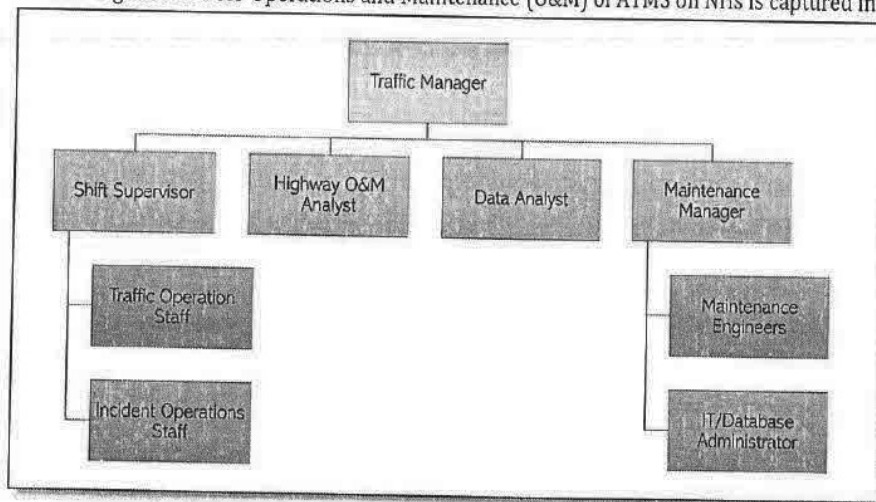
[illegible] Operations and Maintenance (O&M) of ATMS on NHs is captured in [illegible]

Traffic Manager

Shift Supervisor

Highway O&M Analyst

Data Analyst

Maintenance Manager

Traffic Operation Staff

Incident Operations Staff

Maintenance Engineers

IT/Database Administrator